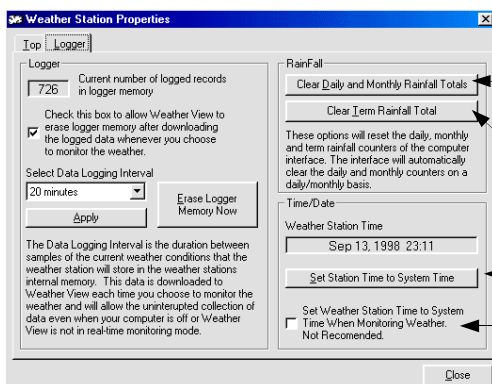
Weather Station Properties

Top | Logger

Logger

726 Current number of logged records in logger memory

Check this box to allow Weather View to erase logger memory after downloading the logged data whenever you choose to monitor the weather.

Select Data Logging Interval

20 minutes

Apply

Erase Logger Memory Now

The Data Logging Interval is the duration between samples of the current weather conditions that the weather station will store in the weather stations internal memory. This data is downloaded to Weather View each time you choose to monitor the weather and will allow the uninterupted collection of data even when your computer is off or Weather View is not in real-time monitoring mode.

RainFall

Clear Daily and Monthly Rainfall Totals

Clear Term Rainfall Total

These options will reset the daily, monthly and term rainfall counters of the computer interface. The interface will automatically clear the daily and monthly counters on a daily/monthly basis.

Time/Date

Weather Station Time

Sep 13, 1998 23:11

Set Station Time to System Time

Set Weather Station Time to System Time When Monitoring Weather. Not Recomended.

Close